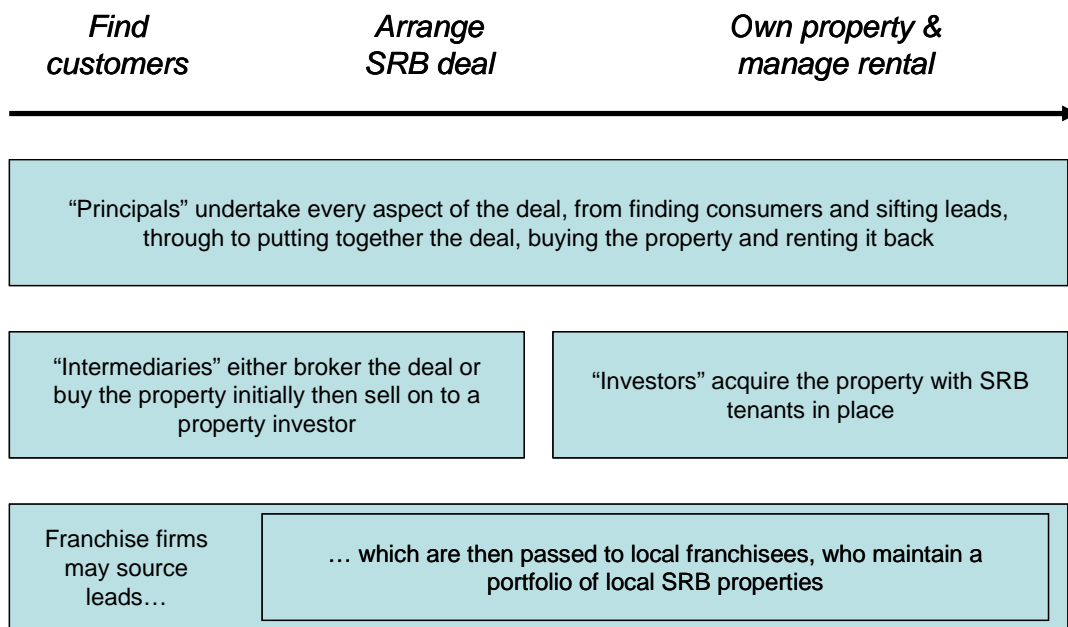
Find customers

Arrange SRB deal

Own property & manage rental

“Principals” undertake every aspect of the deal, from finding consumers and sifting leads, through to putting together the deal, buying the property and renting it back

“Intermediaries” either broker the deal or buy the property initially then sell on to a property investor

“Investors” acquire the property with SRB tenants in place

Franchise firms may source leads…

… which are then passed to local franchisees, who maintain a portfolio of local SRB properties